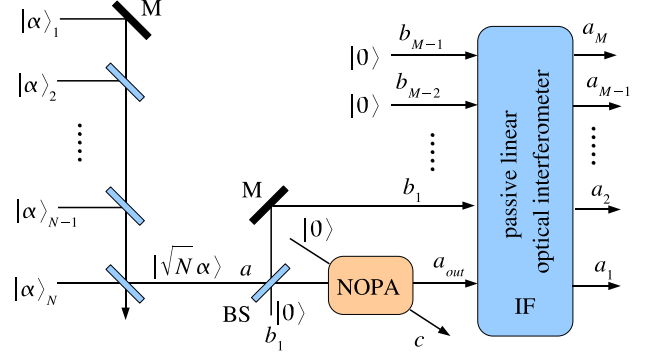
$|\alpha\rangle_1$
M
$|\alpha\rangle_2$
......
$|\alpha\rangle_{N-1}$
$|\alpha\rangle_N$
$|\sqrt{N}\alpha\rangle$
$a$
M
BS
$|0\rangle$
$b_1$
$|0\rangle$
NOPA
$a_{out}$
$c$
$b_1$
$|0\rangle$
$b_{M-1}$
$|0\rangle$
$b_{M-2}$
......
passive linear optical interferometer
IF
$a_M$
$a_{M-1}$
......
$a_2$
$a_1$